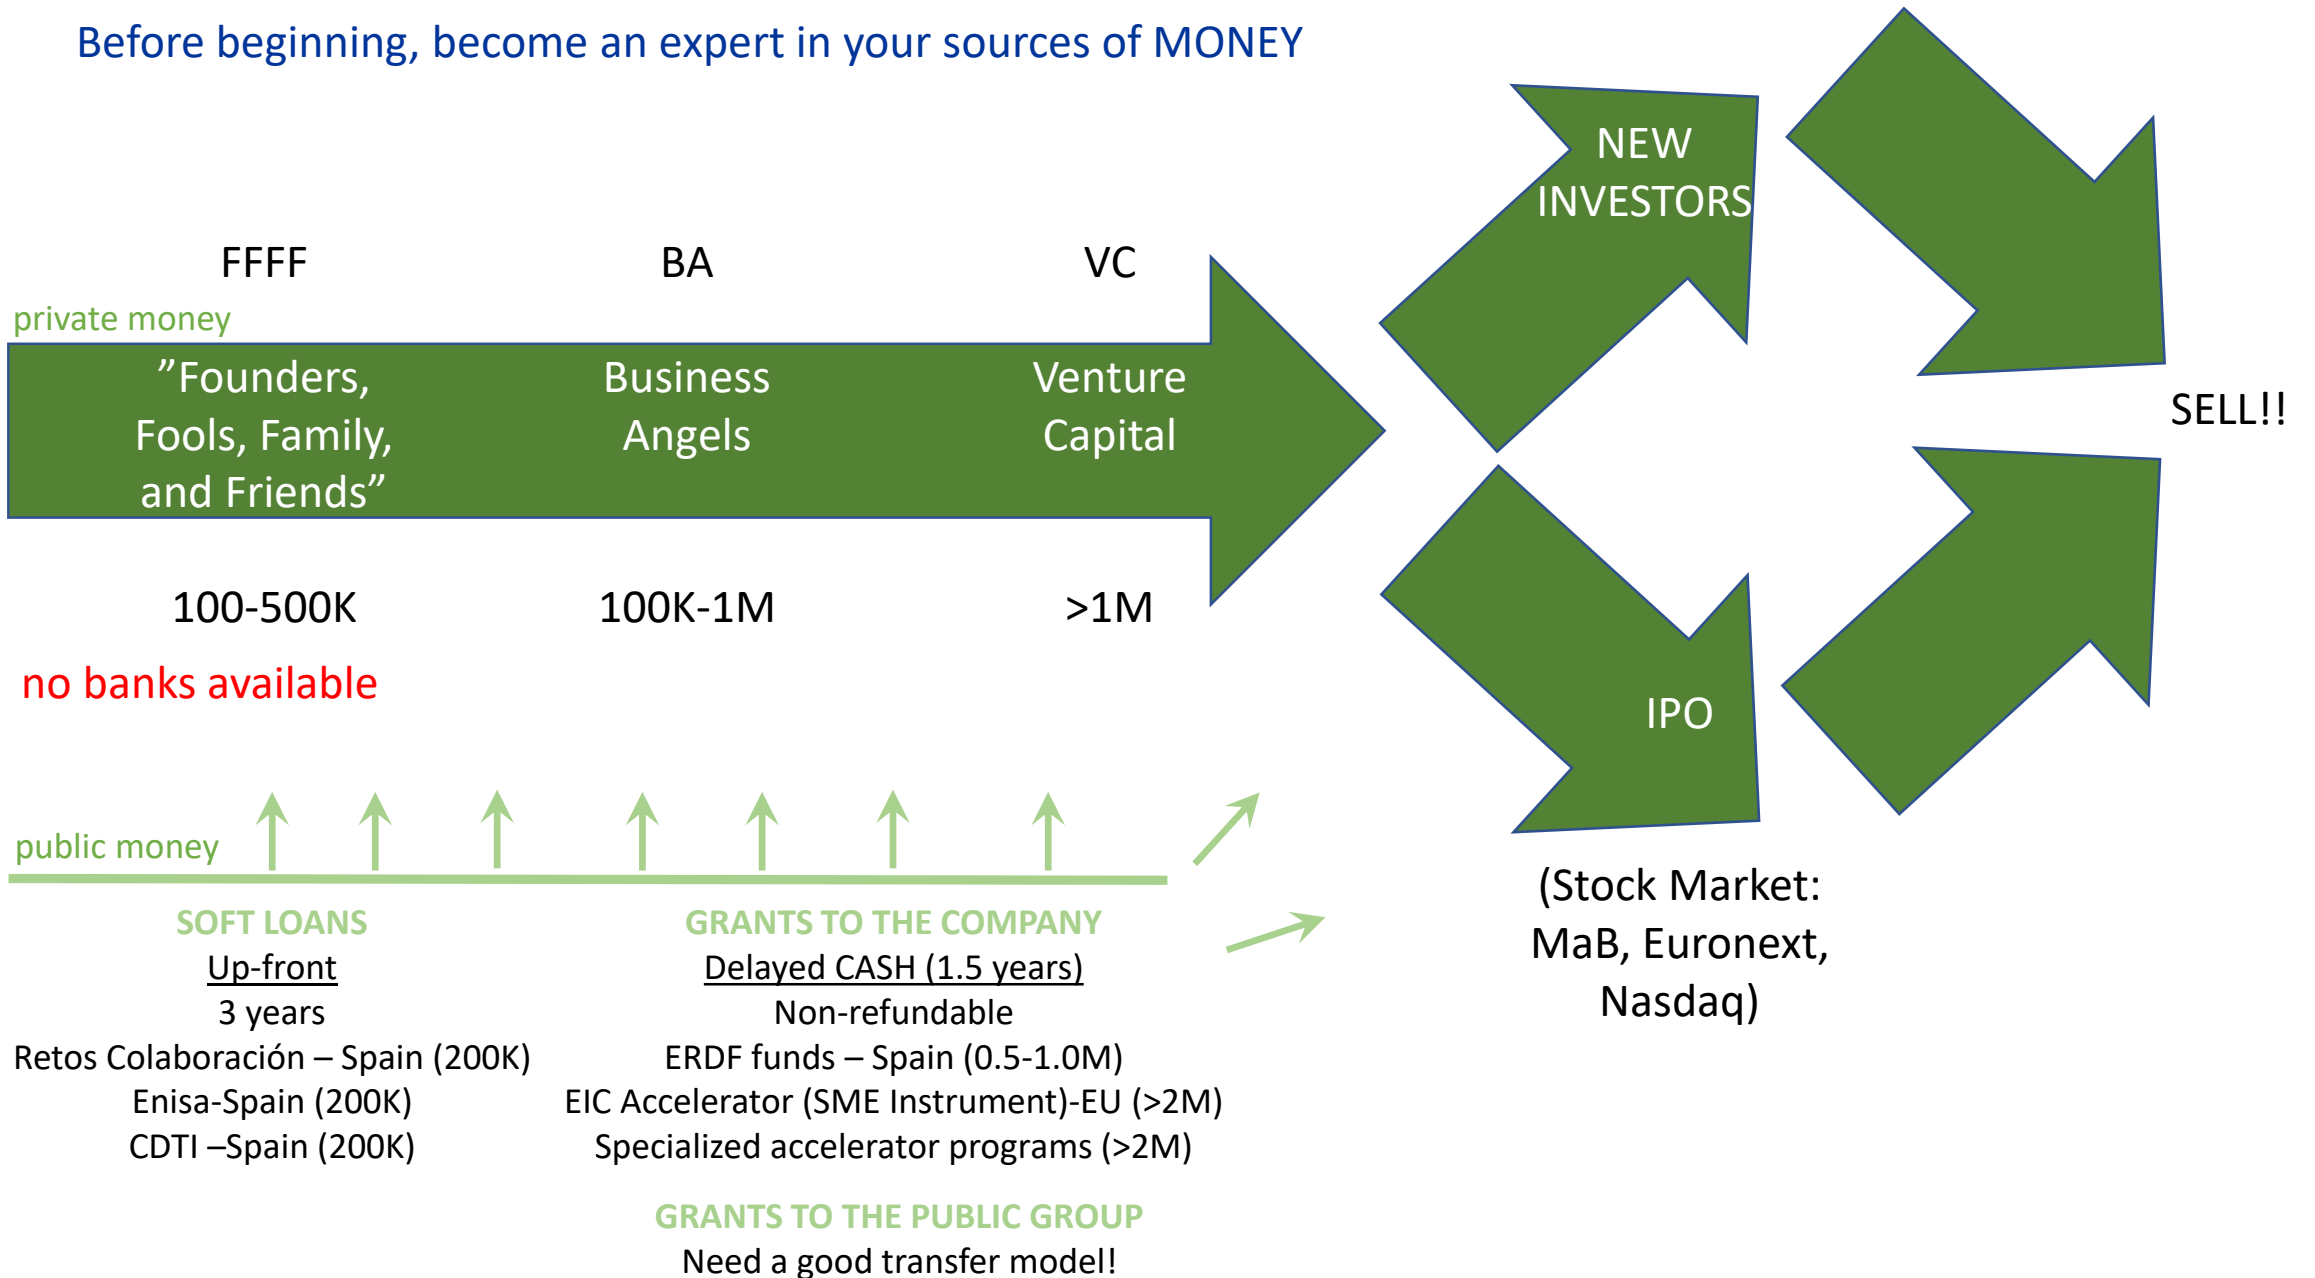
Before beginning, become an expert in your sources of MONEY

FFFF

BA

VC

private money

”Founders, Fools, Family, and Friends”

Business Angels

Venture Capital

100-500K

100K-1M

>1M

no banks available

NEW INVESTORS

SELL!!

IPO

(Stock Market: MaB, Euronext, Nasdaq)

public money

SOFT LOANS
Up-front
3 years
Retos Colaboración – Spain (200K)
Enisa-Spain (200K)
CDTI –Spain (200K)

GRANTS TO THE COMPANY
Delayed CASH (1.5 years)
Non-refundable
ERDF funds – Spain (0.5-1.0M)
EIC Accelerator (SME Instrument)-EU (>2M)
Specialized accelerator programs (>2M)

GRANTS TO THE PUBLIC GROUP
Need a good transfer model!